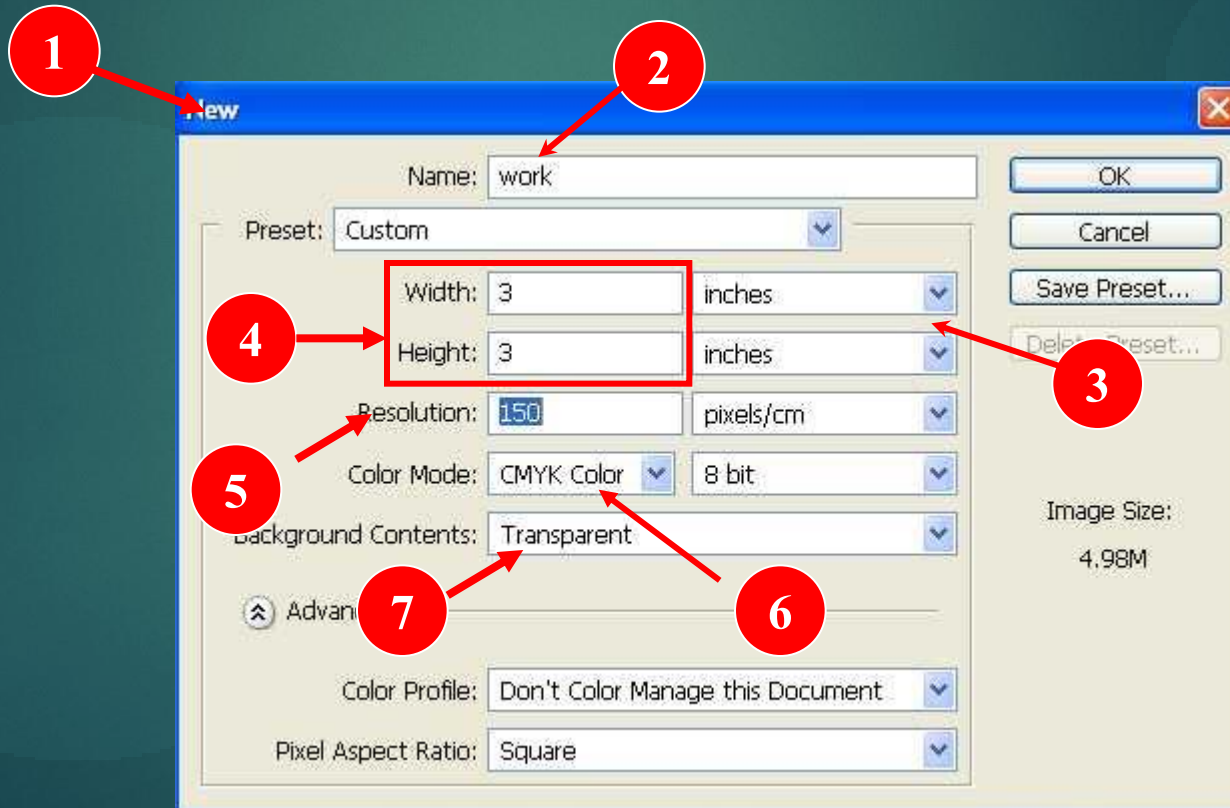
1
New
2
Name: work
OK
Preset: Custom
Cancel
Width: 3 inches
Save Preset...
4
Height: 3 inches
Dele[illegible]reset...
3
Resolution: 150 pixels/cm
5
Color Mode: CMYK Color 8 bit
Image Size:
4.98M
Background Contents: Transparent
7
6
Advan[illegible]
Color Profile: Don't Color Manage this Document
Pixel Aspect Ratio: Square